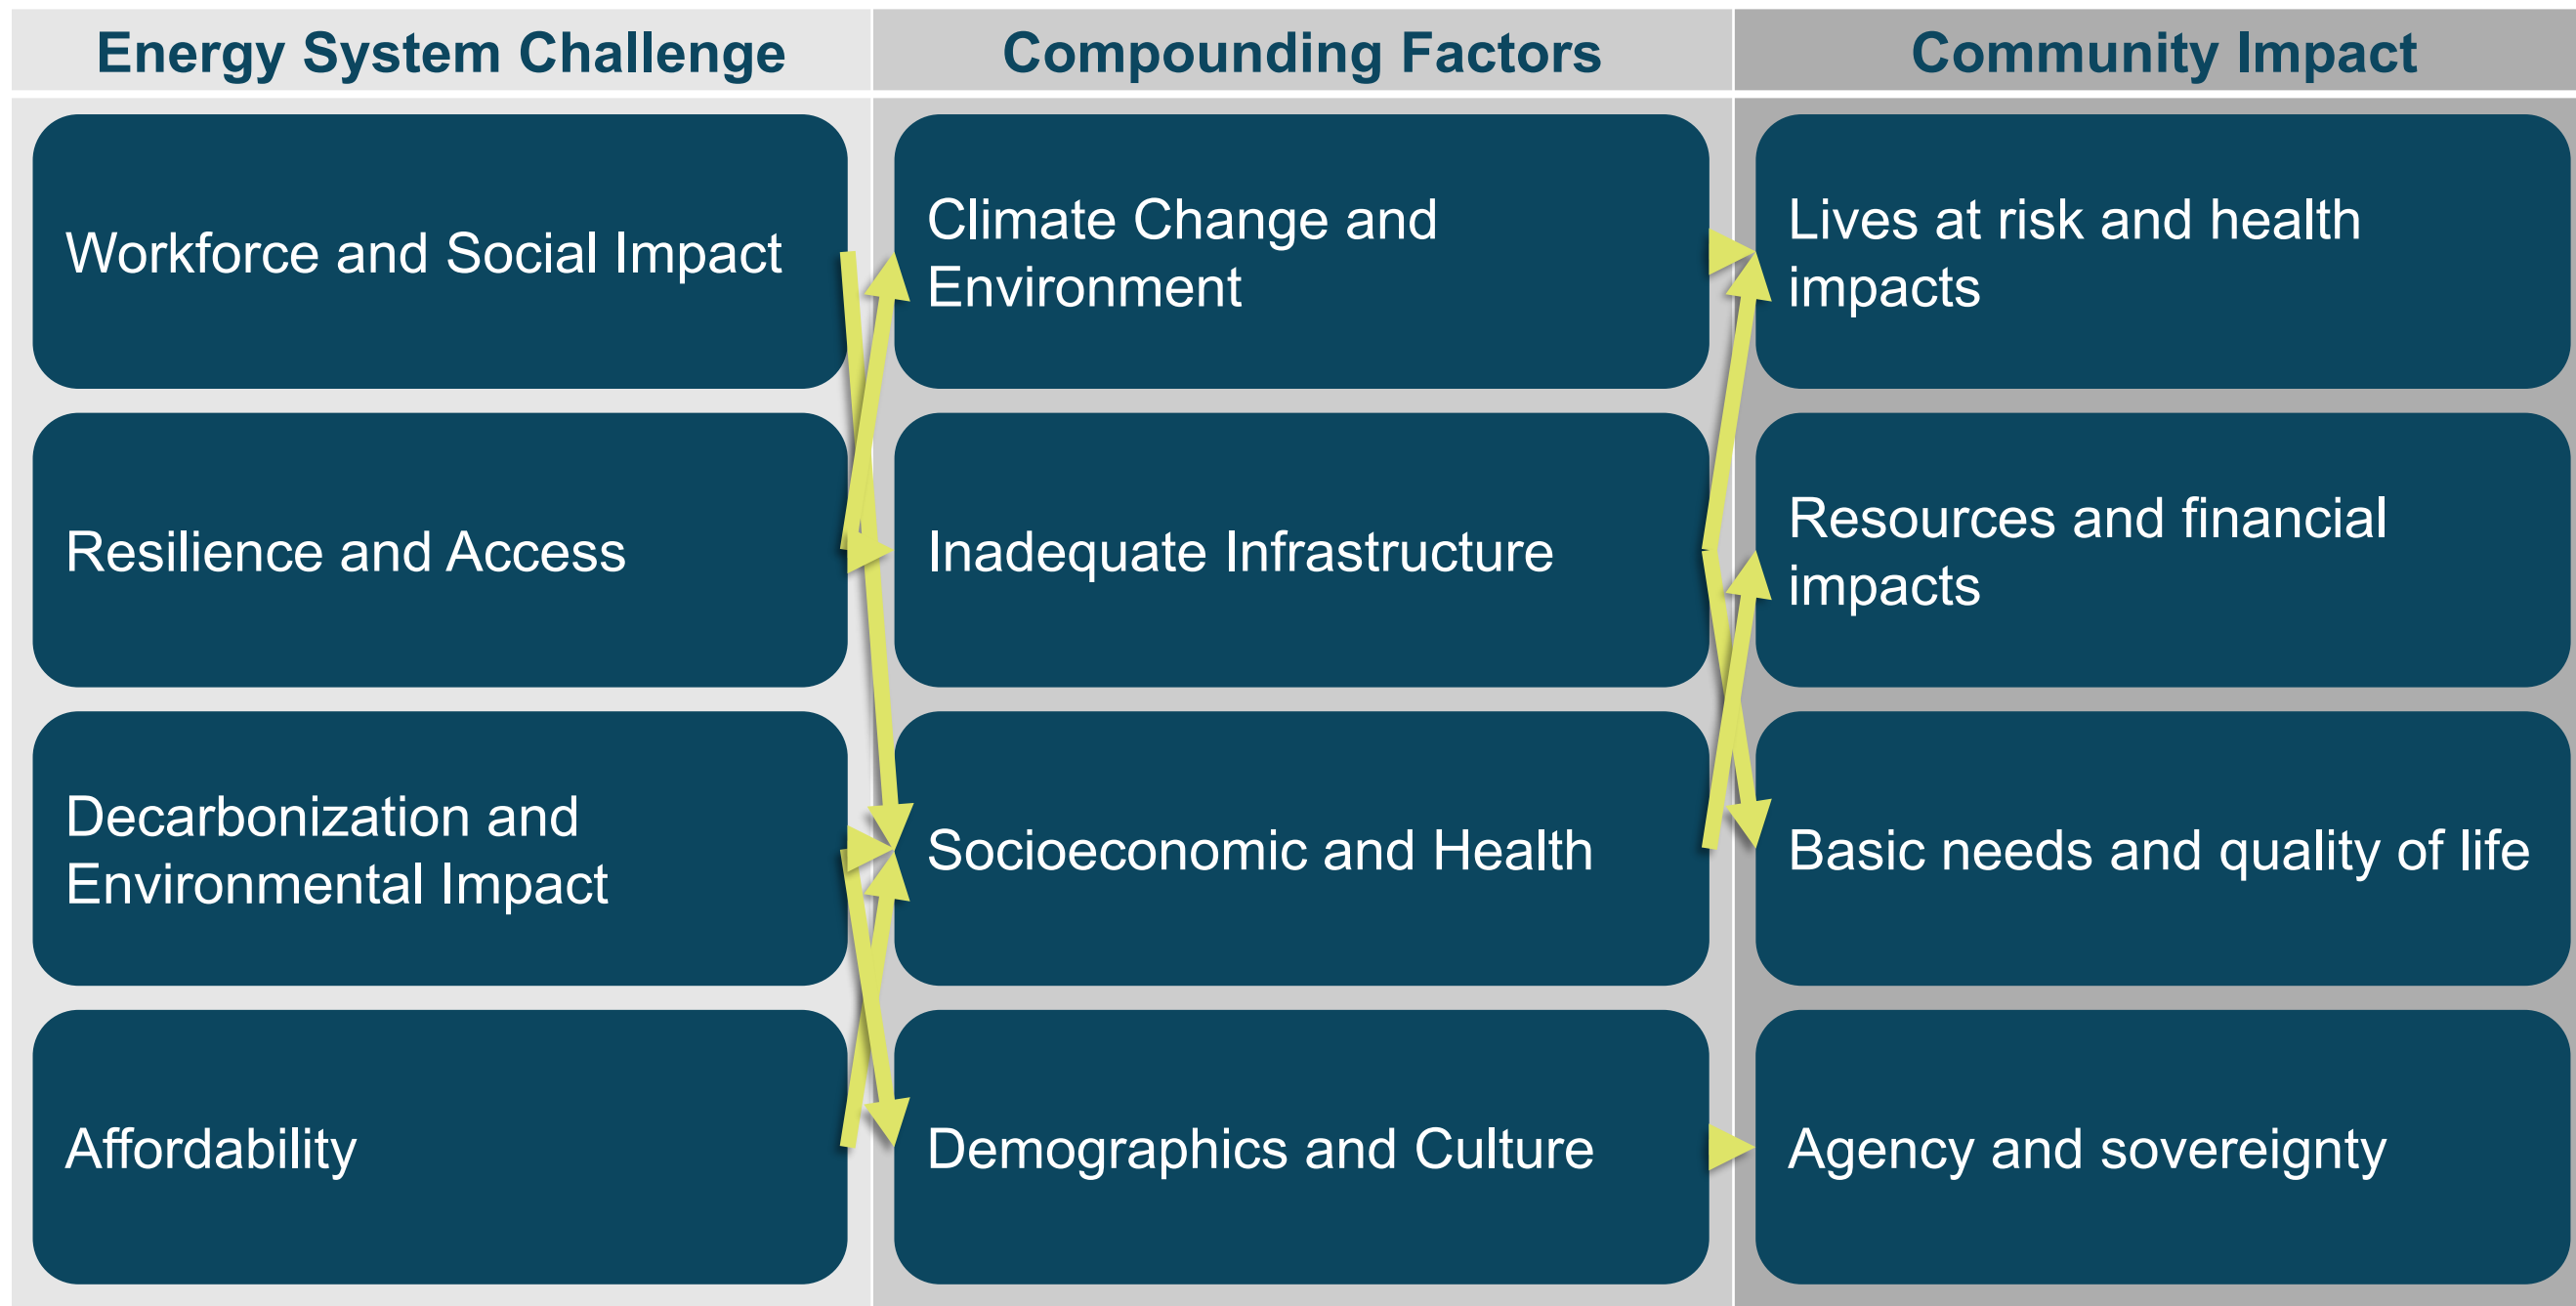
Energy System Challenge

Workforce and Social Impact

Resilience and Access

Decarbonization and Environmental Impact

Affordability

Compounding Factors

Climate Change and Environment

Inadequate Infrastructure

Socioeconomic and Health

Demographics and Culture

Community Impact

Lives at risk and health impacts

Resources and financial impacts

Basic needs and quality of life

Agency and sovereignty